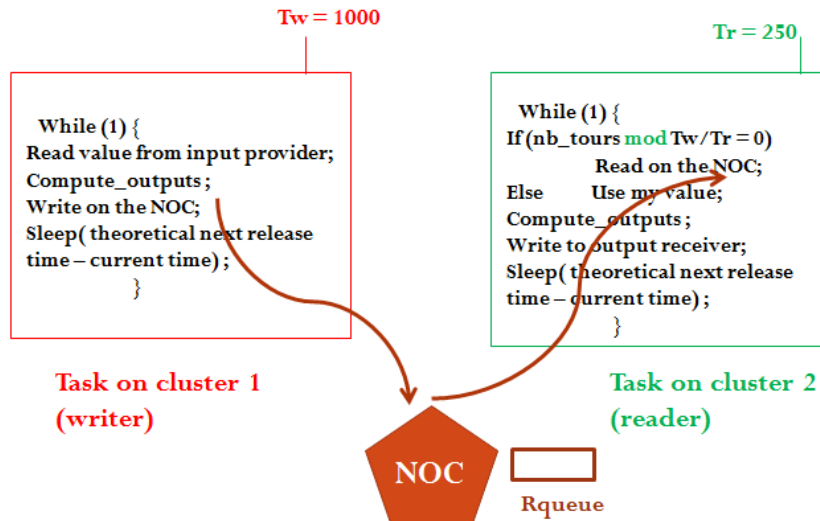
Tw = 1000

While (1) {
Read value from input provider;
Compute_outputs ;
Write on the NOC;
Sleep( theoretical next release time – current time) ;
}

Task on cluster 1
(writer)

Tr = 250

While (1) {
If (nb_tours mod Tw/Tr = 0)
Read on the NOC;
Else Use my value;
Compute_outputs ;
Write to output receiver;
Sleep( theoretical next release time – current time) ;
}

Task on cluster 2
(reader)

NOC

Rqueue